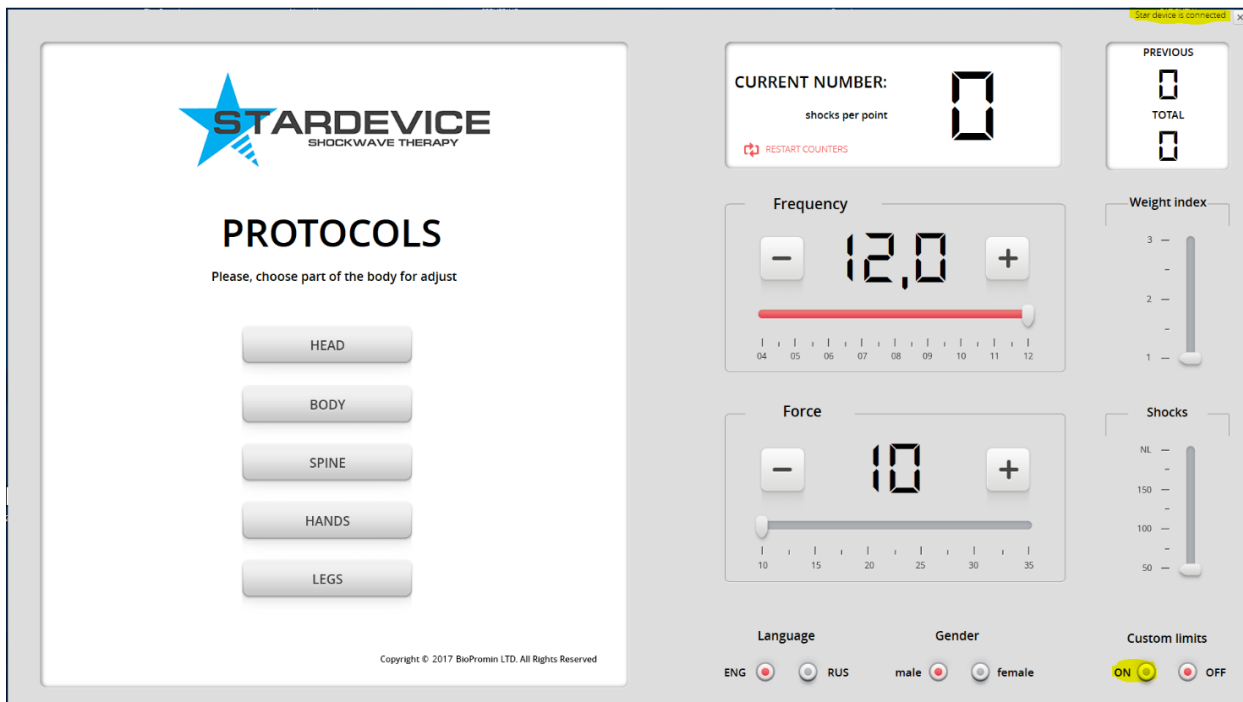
Star device is connected ×

STARDEVICE
SHOCKWAVE THERAPY

PROTOCOLS

Please, choose part of the body for adjust

HEAD

BODY

SPINE

HANDS

LEGS

Copyright © 2017 BioPromin LTD. All Rights Reserved

CURRENT NUMBER:
shocks per point
0
RESTART COUNTERS

PREVIOUS
0
TOTAL
0

Frequency
−
12,0
+
04 05 06 07 08 09 10 11 12

Weight index
3
2
1

Force
−
10
+
10 15 20 25 30 35

Shocks
NL
150
100
50

Language
ENG RUS

Gender
male female

Custom limits
ON OFF